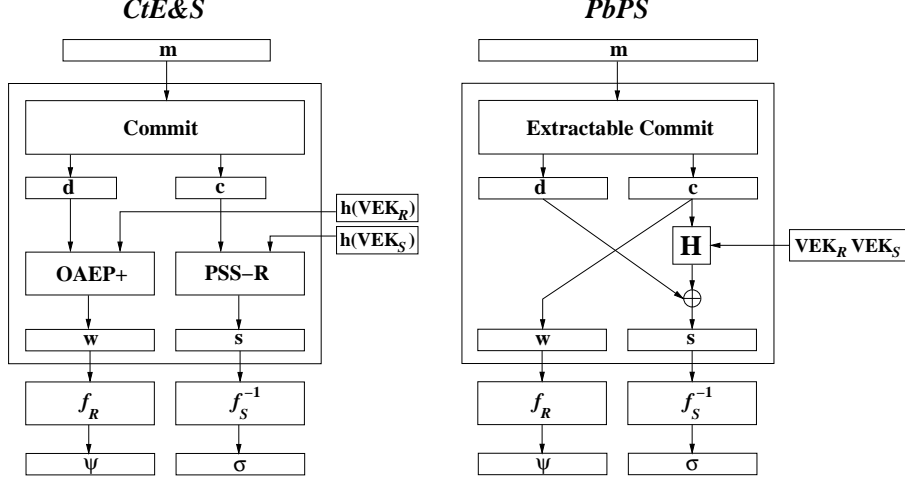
CtE&S

m

Commit

d

c

$h(VEK_R)$

$h(VEK_S)$

OAEP+

PSS−R

w

s

$f_R$

$f_S^{-1}$

$\psi$

$\sigma$

PbPS

m

Extractable Commit

d

c

H

$VEK_R$ $VEK_S$

$\oplus$

w

s

$f_R$

$f_S^{-1}$

$\psi$

$\sigma$